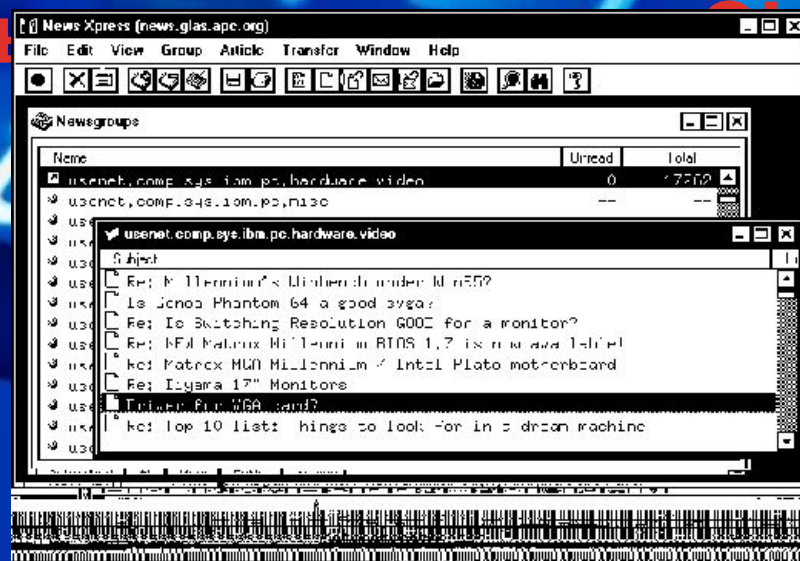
News Xpress (news.glas.apc.org)

File Edit View Group Article Transfer Window Help

Newsgroups

| Name | Unread | Total |
|---|---|---|
| usenet.comp.sys.ibm.pc.hardware.video | 0 | 17202 |
| usenet.comp.sys.ibm.pc.misc | -- | -- |

usenet.comp.sys.ibm.pc.hardware.video

Subject

Re: Millennium's Winbench under Win95?
Is Genoa Phantom 64 a good svga?
Re: Is Switching Resolution GOOD for a monitor?
Re: NEW Matrox Millennium BIOS 1.7 is now available!
Re: Matrox MGA Millennium / Intel Plato motherboard
Re: Iiyama 17" Monitors
Driver for VGA card?
Re: Top 10 list: things to look for in a dream machine